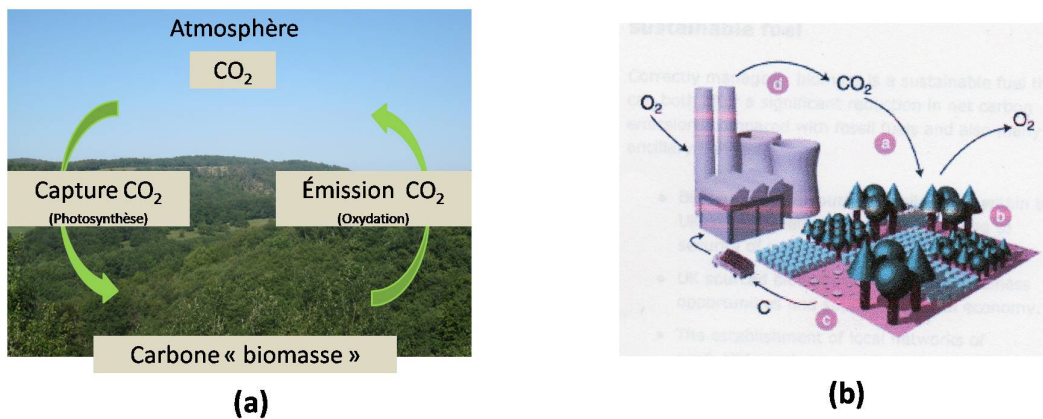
Atmosphère

$CO_2$

Capture $CO_2$
(Photosynthèse)

Émission $CO_2$
(Oxydation)

Carbone « biomasse »

(a)

sustainable fuel

Correctly managed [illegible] a sustainable fuel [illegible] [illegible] a significant reduction in net carbon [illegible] with fossil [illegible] and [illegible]

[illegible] UK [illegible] opportunities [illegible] economy.

The establishment of local networks of

$O_2$

d

$CO_2$

a

$O_2$

b

c

C

(b)